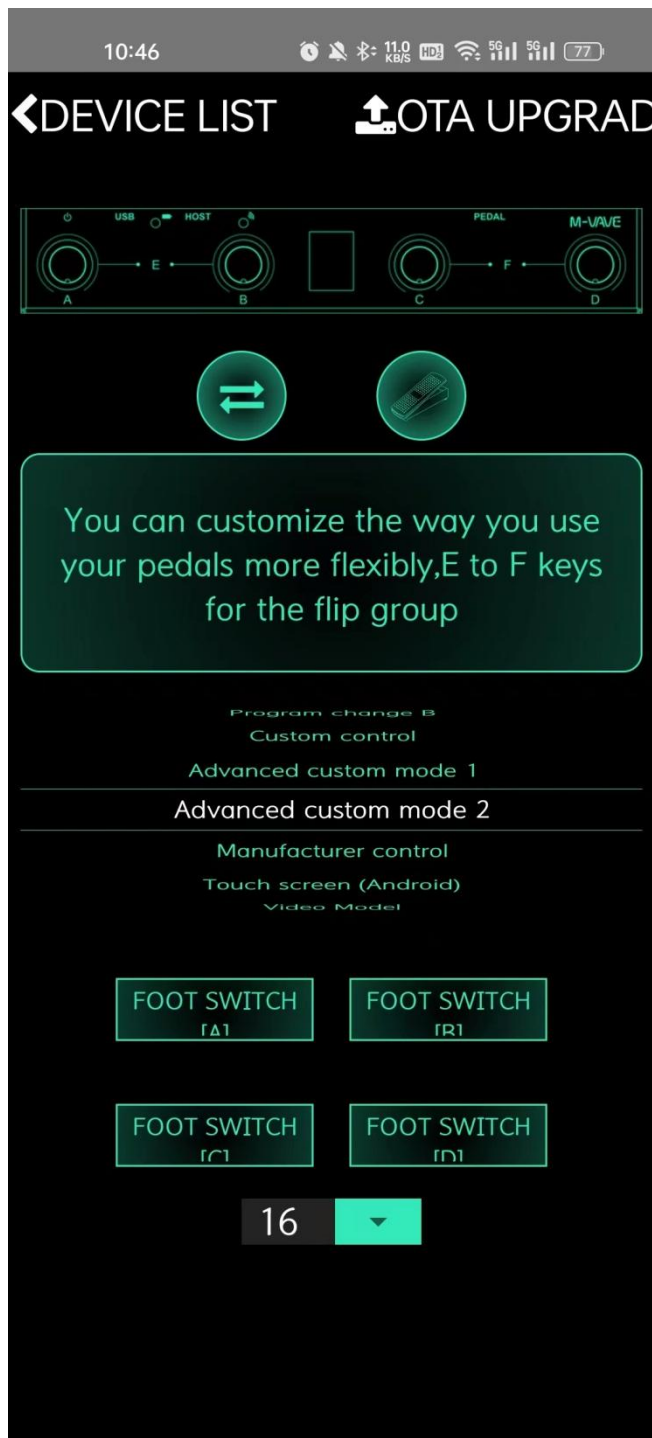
10:46 11.0 KB/S HD 5G 5G 77

DEVICE LIST OTA UPGRAD

USB HOST PEDAL M-VAVE
A E B C F D

You can customize the way you use your pedals more flexibly,E to F keys for the flip group

Program change B
Custom control
Advanced custom mode 1
Advanced custom mode 2
Manufacturer control
Touch screen (Android)
Video Model

FOOT SWITCH [A]
FOOT SWITCH [B]
FOOT SWITCH [C]
FOOT SWITCH [D]

16